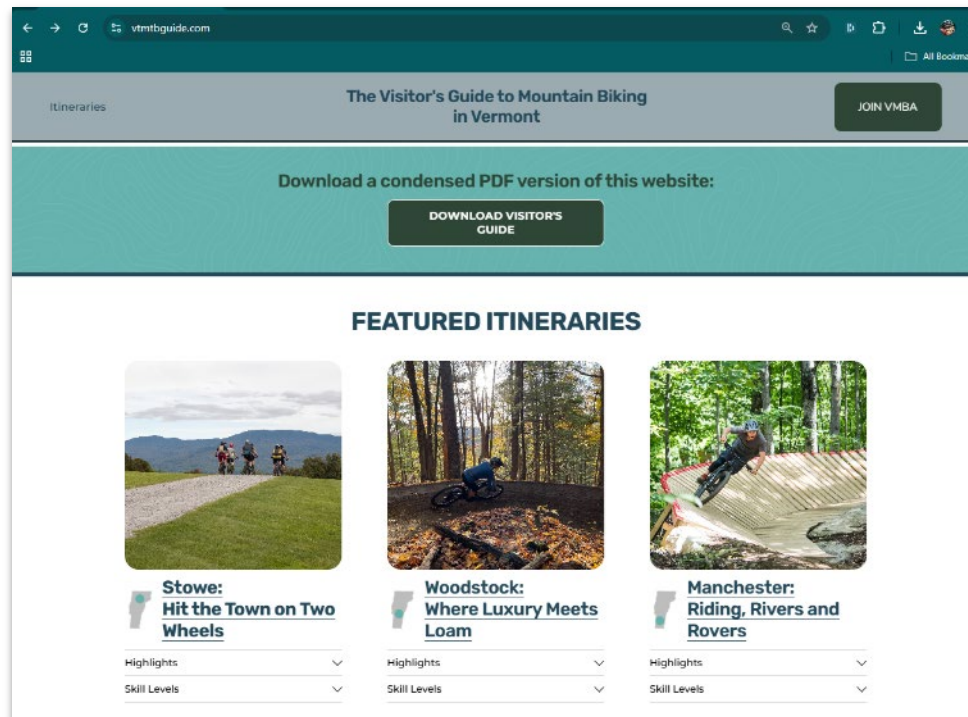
vtmtbguide.com

All Bookma

Itineraries

The Visitor's Guide to Mountain Biking in Vermont

JOIN VMBA

Download a condensed PDF version of this website:

DOWNLOAD VISITOR'S GUIDE

FEATURED ITINERARIES

Stowe: Hit the Town on Two Wheels

Highlights

Skill Levels

Woodstock: Where Luxury Meets Loam

Highlights

Skill Levels

Manchester: Riding, Rivers and Rovers

Highlights

Skill Levels